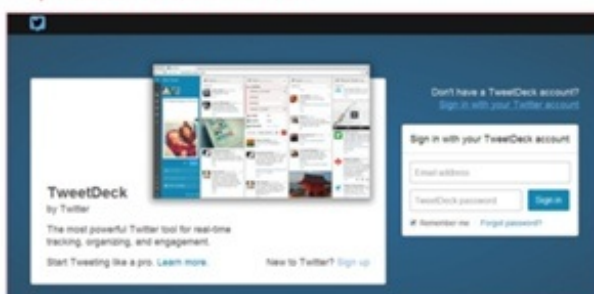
TweetDeck
by Twitter

The most powerful Twitter tool for real-time tracking, organizing, and engagement.

Start Tweeting like a pro. Learn more.

New to Twitter? Sign up

Don't have a TweetDeck account?
Sign in with your Twitter account

Sign in with your TweetDeck account

Email address

TweetDeck password

Sign in

Remember me Forgot password?